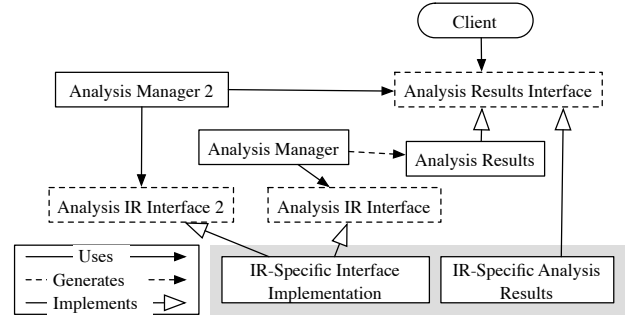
Client

Analysis Manager 2

Analysis Results Interface

Analysis Manager

Analysis Results

Analysis IR Interface 2

Analysis IR Interface

Uses

Generates

Implements

IR-Specific Interface Implementation

IR-Specific Analysis Results